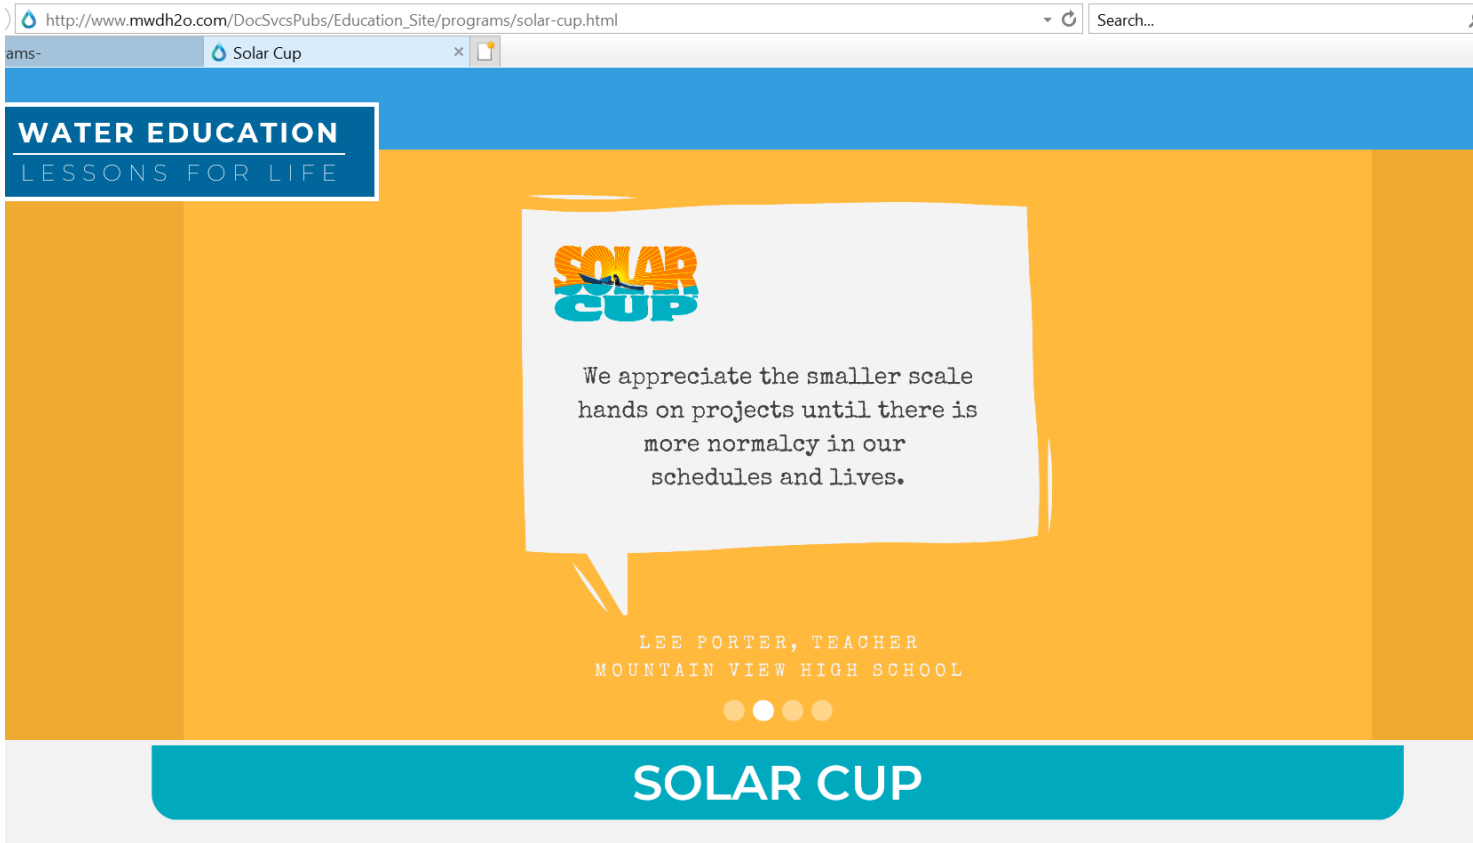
http://www.mwdh2o.com/DocSvcsPubs/Education_Site/programs/solar-cup.html

Search...

ams-

Solar Cup

WATER EDUCATION
LESSONS FOR LIFE

SOLAR CUP

We appreciate the smaller scale hands on projects until there is more normalcy in our schedules and lives.

LEE PORTER, TEACHER
MOUNTAIN VIEW HIGH SCHOOL

SOLAR CUP